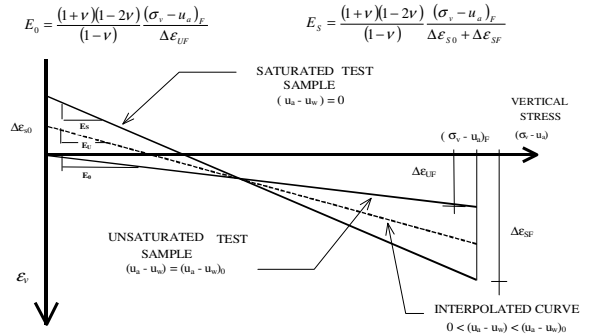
$E_0 = \frac{(1+\nu)(1-2\nu)}{(1-\nu)} \frac{(\sigma_v - u_a)_F}{\Delta\varepsilon_{UF}}$

$E_S = \frac{(1+\nu)(1-2\nu)}{(1-\nu)} \frac{(\sigma_v - u_a)_F}{\Delta\varepsilon_{S0} + \Delta\varepsilon_{SF}}$

SATURATED TEST SAMPLE
$(u_a - u_w) = 0$

VERTICAL STRESS
$(\sigma_v - u_a)$

$\Delta\varepsilon_{s0}$

Es

EU

E0

$(\sigma_v - u_a)_F$

$\Delta\varepsilon_{UF}$

$\Delta\varepsilon_{SF}$

UNSATURATED TEST SAMPLE
$(u_a - u_w) = (u_a - u_w)_0$

$\varepsilon_v$

INTERPOLATED CURVE
$0 < (u_a - u_w) < (u_a - u_w)_0$